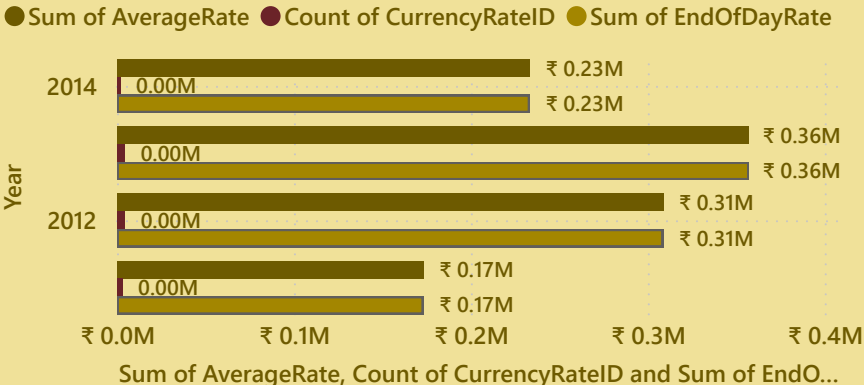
Sum of AverageRate Count of CurrencyRateID Sum of EndOfDayRate

Year

2014
₹ 0.23M
0.00M
₹ 0.23M

₹ 0.36M
0.00M
₹ 0.36M

2012
₹ 0.31M
0.00M
₹ 0.31M

₹ 0.17M
0.00M
₹ 0.17M

₹ 0.0M ₹ 0.1M ₹ 0.2M ₹ 0.3M ₹ 0.4M

Sum of AverageRate, Count of CurrencyRateID and Sum of EndO...